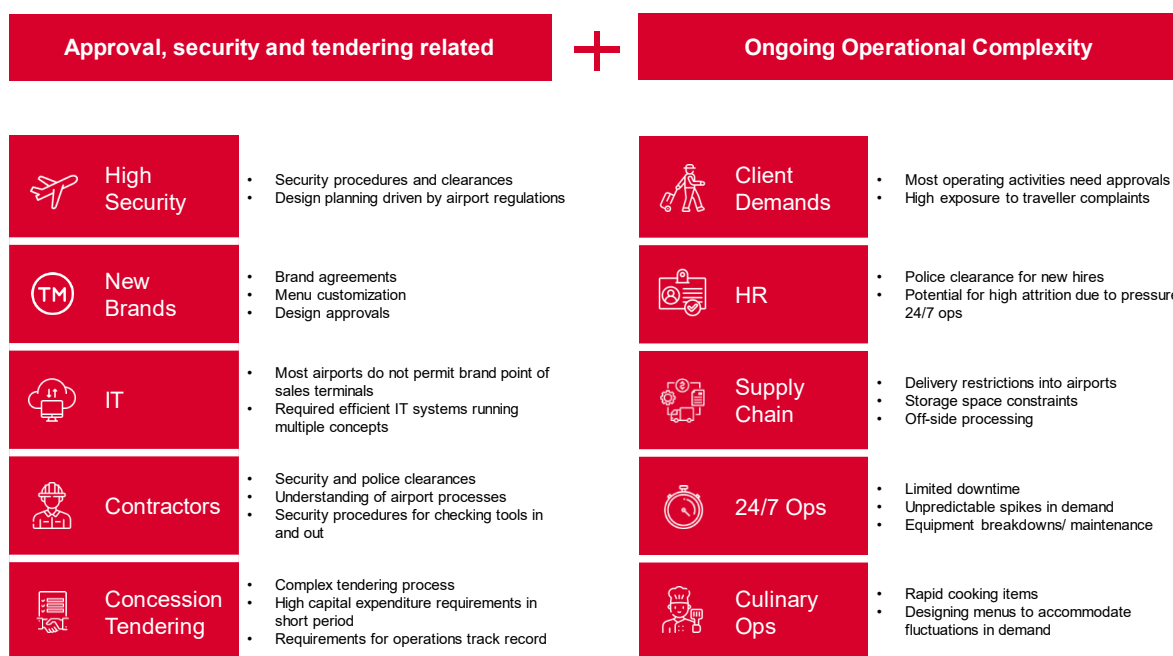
Approval, security and tendering related

+

Ongoing Operational Complexity

High Security

- Security procedures and clearances
- Design planning driven by airport regulations

New Brands

- Brand agreements
- Menu customization
- Design approvals

IT

- Most airports do not permit brand point of sales terminals
- Required efficient IT systems running multiple concepts

Contractors

- Security and police clearances
- Understanding of airport processes
- Security procedures for checking tools in and out

Concession Tendering

- Complex tendering process
- High capital expenditure requirements in short period
- Requirements for operations track record

Client Demands

- Most operating activities need approvals
- High exposure to traveller complaints

HR

- Police clearance for new hires
- Potential for high attrition due to pressure 24/7 ops

Supply Chain

- Delivery restrictions into airports
- Storage space constraints
- Off-side processing

24/7 Ops

- Limited downtime
- Unpredictable spikes in demand
- Equipment breakdowns/ maintenance

Culinary Ops

- Rapid cooking items
- Designing menus to accommodate fluctuations in demand